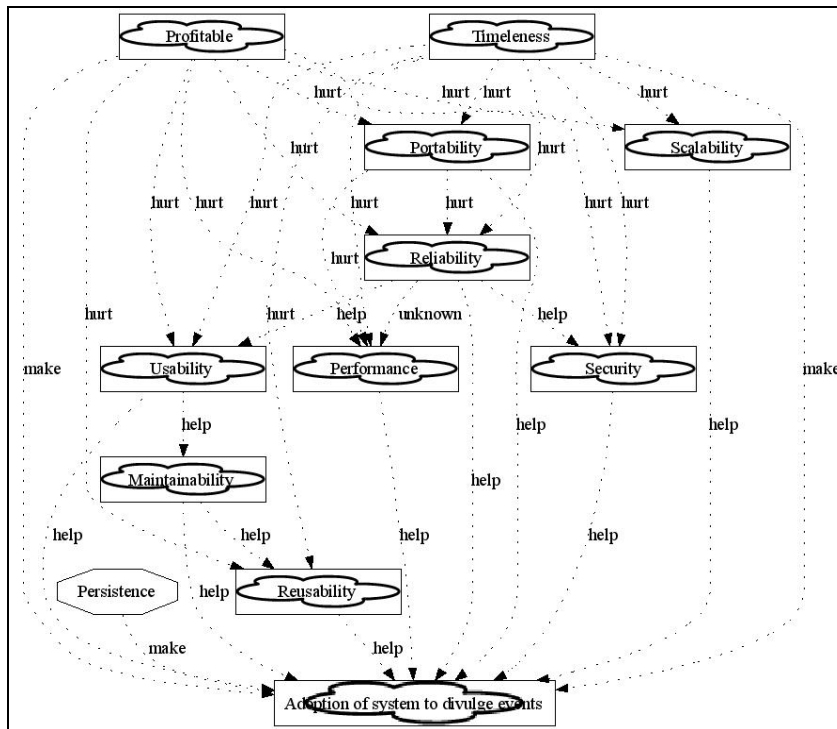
Profitable
Timeleness
hurt
hurt
hurt
hurt
Portability
hurt
Scalability
hurt
hurt
hurt
hurt
hurt
hurt
hurt
hurt
hurt
Reliability
hurt
hurt
help
unknown
help
make
Usability
Performance
Security
make
help
help
help
Maintainability
help
help
help
help
help
help
Persistence
help
Reusability
make
help
Adoption of system to divulge events